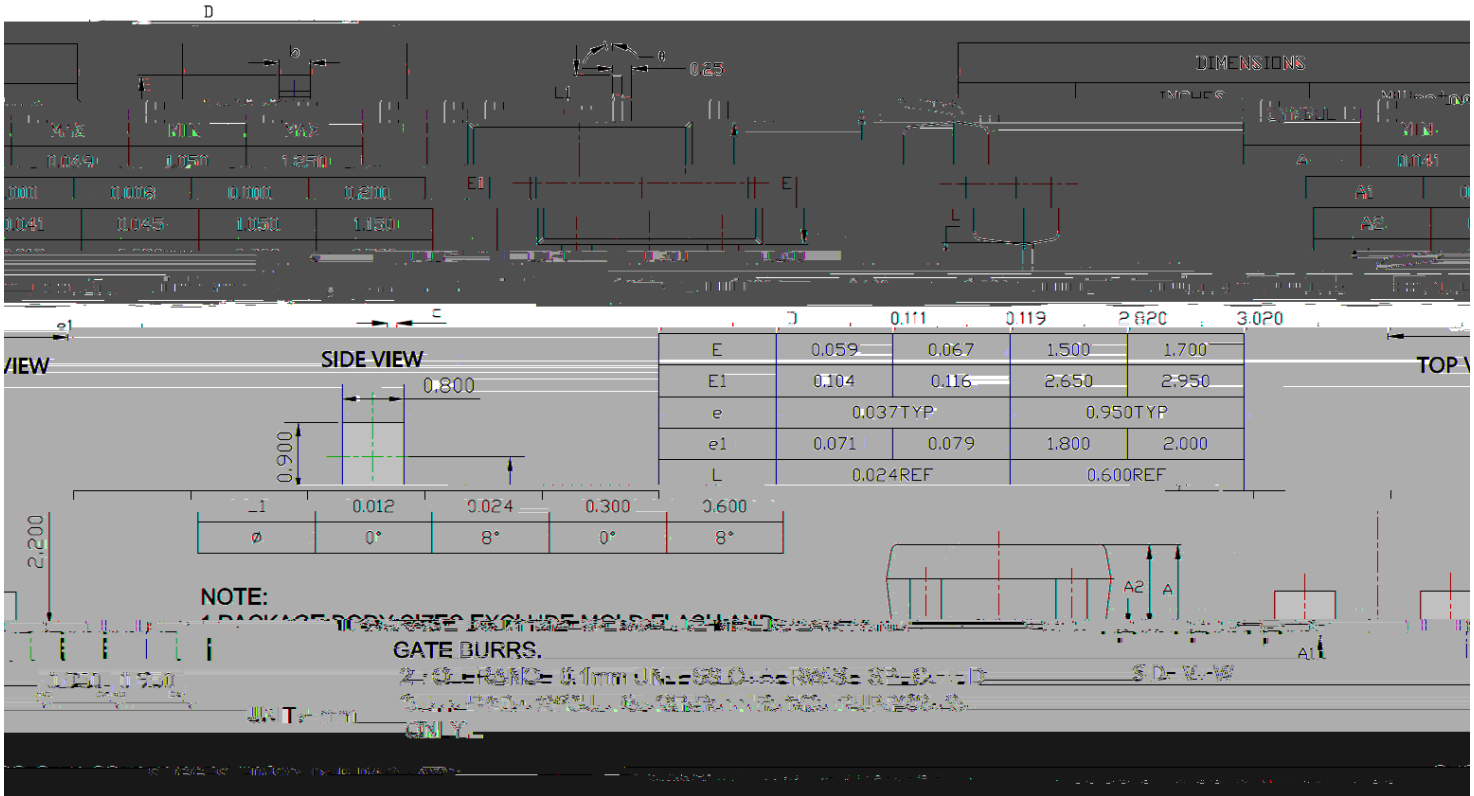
D

b

θ 0.25

L1

DIMENSIONS

INCHES

SYMBOL

MIN

MAX MIN MAX

0.049 1.050 1.250

A 0.041

0.000 0.008 0.000 0.200

A1

0.041 0.045 1.050 1.150

A2

E1 E

L

e1 E

| D | 0.111 | 0.119 | 2.820 | 3.020 |
|---|---|---|---|---|
| E | 0.059 | 0.067 | 1.500 | 1.700 |
| E1 | 0.104 | 0.116 | 2.650 | 2.950 |
| e | 0.037TYP | | 0.950TYP | |
| e1 | 0.071 | 0.079 | 1.800 | 2.000 |
| L | 0.024REF | | 0.600REF | |

VIEW

SIDE VIEW

0.800

0.900

TOP V

| L1 | 0.012 | 0.024 | 0.300 | 0.600 |
|---|---|---|---|---|
| ø | 0° | 8° | 0° | 8° |

2.200

NOTE:

1.PACKAGE BODY SIZES EXCLUDE MOLD FLASH AND GATE BURRS.

2. TOLERANCE 0.1mm UNLESS OTHERWISE SPECIFIED

3. THE DIMENSION IS FOR REFERENCE ONLY.

A2 A

A1

SIDE VIEW

0.950 0.950

UNIT: mm